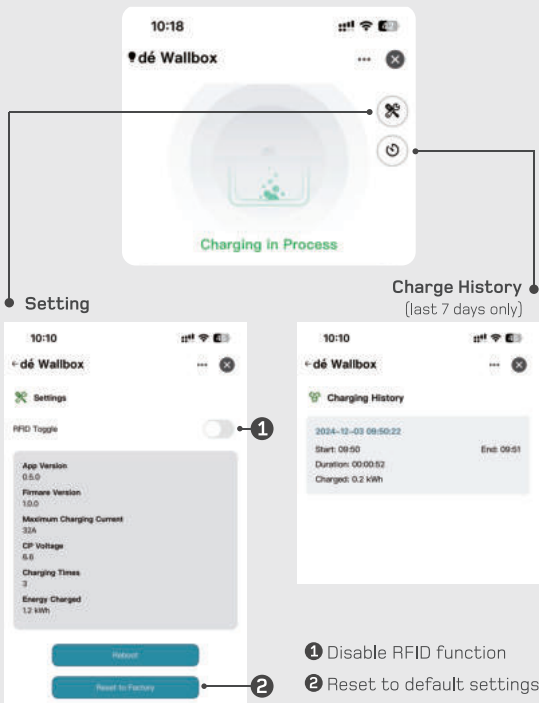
10:18

dé Wallbox

Charging in Process

Charge History
(last 7 days only)

Setting

10:10

← dé Wallbox

Settings

RFID Toggle

1

App Version
0.5.0
Firmare Version
1.0.0
Maximum Charging Current
32A
CP Voltage
6.6
Charging Times
3
Energy Charged
1.2 kWh

Reboot

Reset to Factory

2

10:10

← dé Wallbox

Charging History

2024-12-03 09:50:22
Start: 09:50 End: 09:51
Duration: 00:00:52
Charged: 0.2 kWh

1 Disable RFID function
2 Reset to default settings